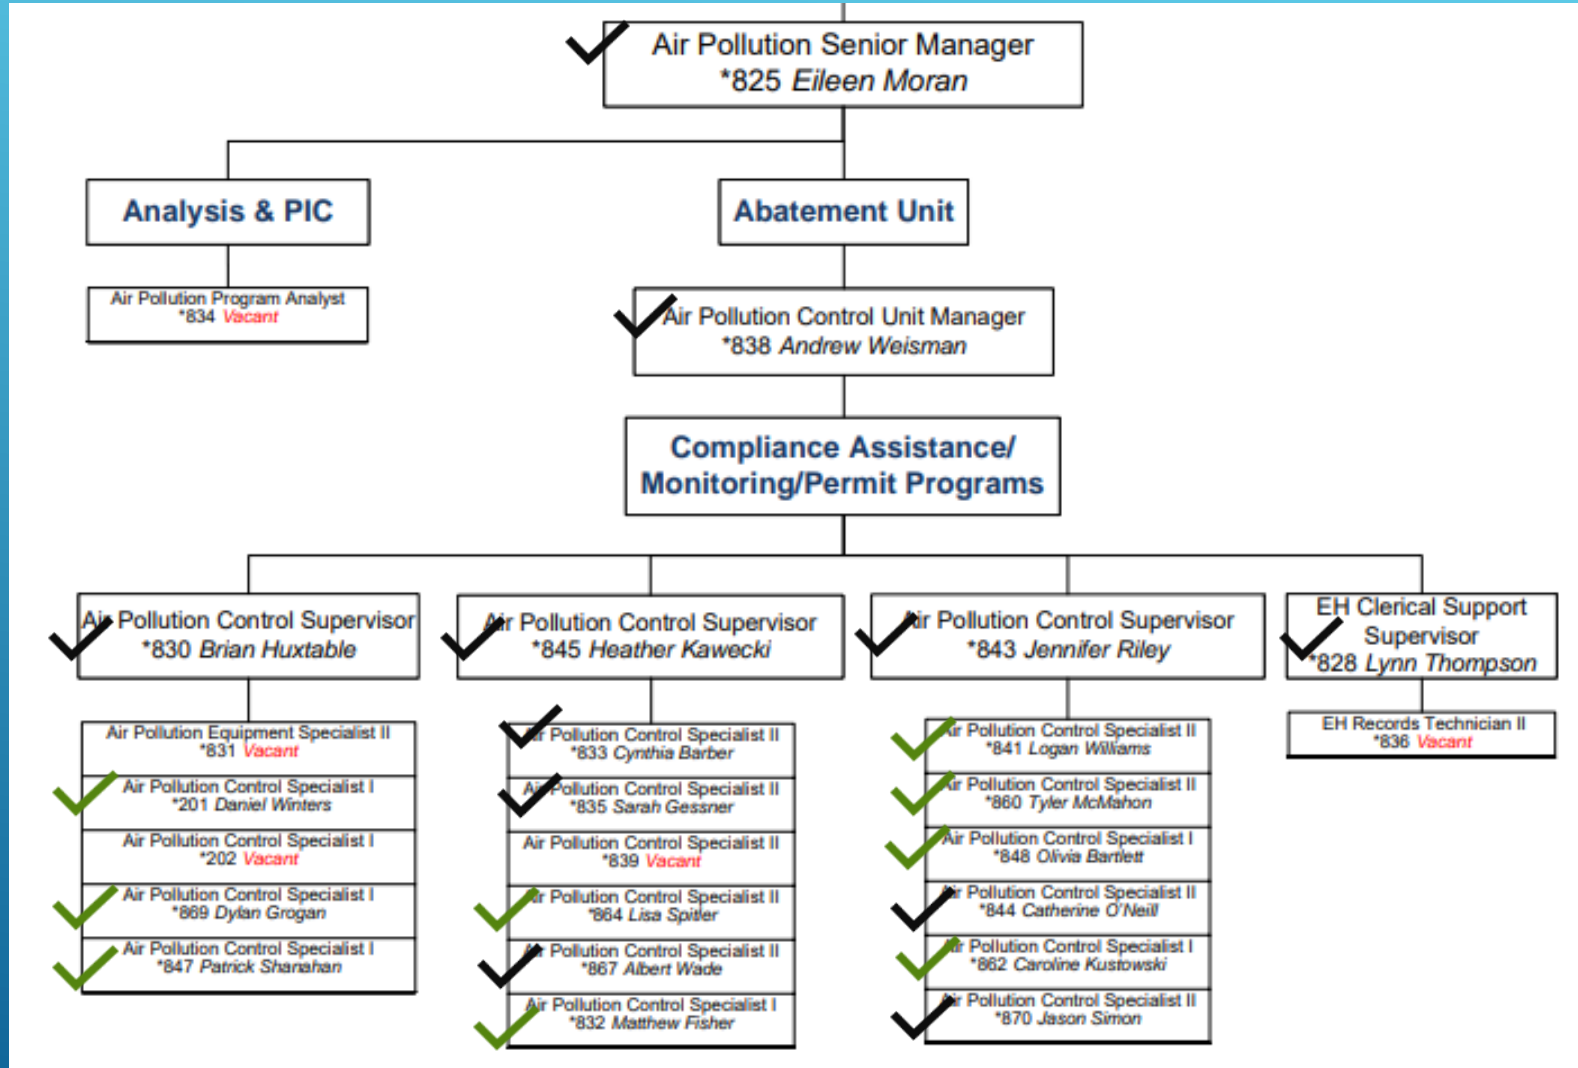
Air Pollution Senior Manager
*825 Eileen Moran

Analysis & PIC

Air Pollution Program Analyst
*834 Vacant

Abatement Unit

Air Pollution Control Unit Manager
*838 Andrew Weisman

Compliance Assistance/ Monitoring/Permit Programs

Air Pollution Control Supervisor
*830 Brian Huxtable

Air Pollution Equipment Specialist II
*831 Vacant

Air Pollution Control Specialist I
*201 Daniel Winters

Air Pollution Control Specialist I
*202 Vacant

Air Pollution Control Specialist I
*869 Dylan Grogan

Air Pollution Control Specialist I
*847 Patrick Shanahan

Air Pollution Control Supervisor
*845 Heather Kawecki

Air Pollution Control Specialist II
*833 Cynthia Barber

Air Pollution Control Specialist II
*835 Sarah Gessner

Air Pollution Control Specialist II
*839 Vacant

Air Pollution Control Specialist II
*864 Lisa Spitler

Air Pollution Control Specialist II
*867 Albert Wade

Air Pollution Control Specialist I
*832 Matthew Fisher

Air Pollution Control Supervisor
*843 Jennifer Riley

Air Pollution Control Specialist II
*841 Logan Williams

Air Pollution Control Specialist II
*860 Tyler McMahon

Air Pollution Control Specialist I
*848 Olivia Bartlett

Air Pollution Control Specialist II
*844 Catherine O'Neill

Air Pollution Control Specialist I
*862 Caroline Kustowski

Air Pollution Control Specialist II
*870 Jason Simon

EH Clerical Support Supervisor
*828 Lynn Thompson

EH Records Technician II
*836 Vacant